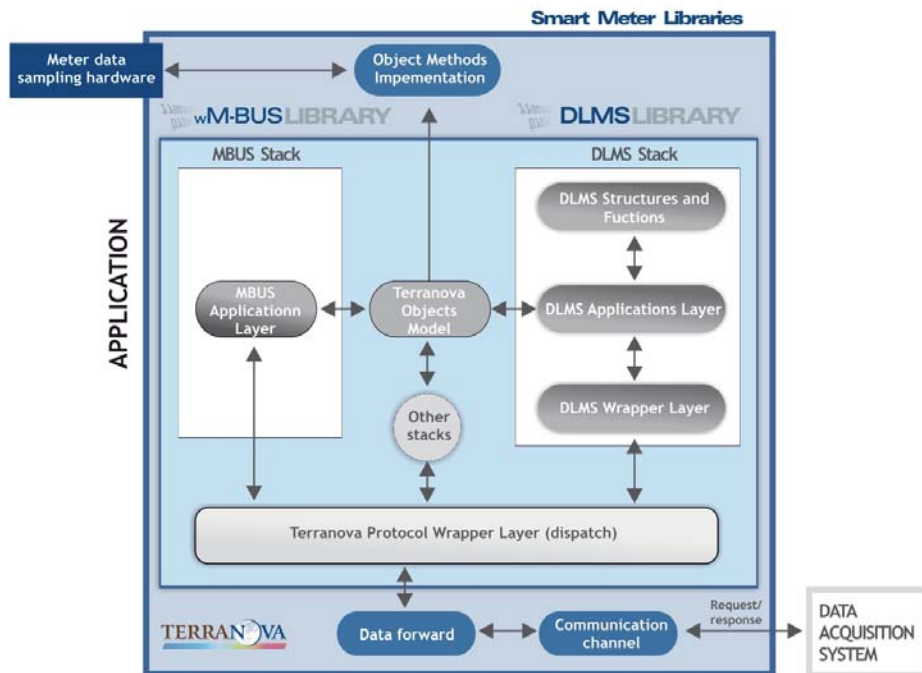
Smart Meter Libraries

Meter data sampling hardware

Object Methods Impementation

wM-BUSLIBRARY

DLMSLIBRARY

APPLICATION

MBUS Stack

DLMS Stack

DLMS Structures and Fuctions

MBUS Applicationn Layer

Terranova Objects Model

DLMS Applications Layer

DLMS Wrapper Layer

Other stacks

Terranova Protocol Wrapper Layer (dispatch)

TERRANOVA

Data forward

Communication channel

Request/ response

DATA ACQUISITION SYSTEM